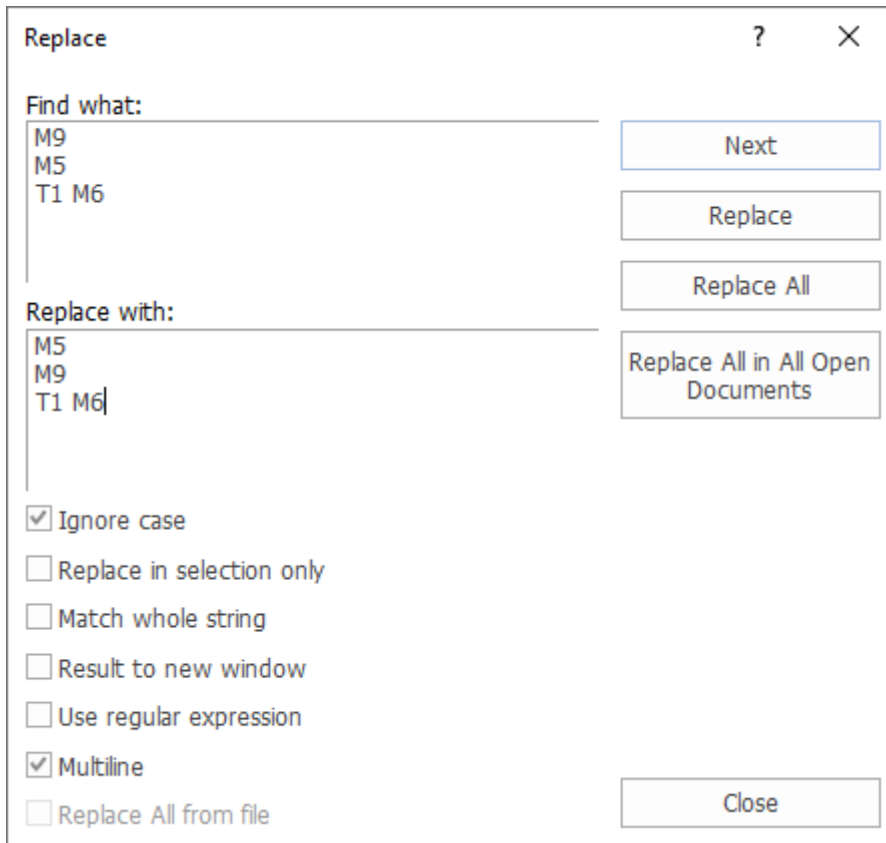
Replace

?

×

Find what:

M9
M5
T1 M6

Next

Replace

Replace All

Replace with:

M5
M9
T1 M6

Replace All in All Open Documents

Ignore case

Replace in selection only

Match whole string

Result to new window

Use regular expression

Multiline

Replace All from file

Close